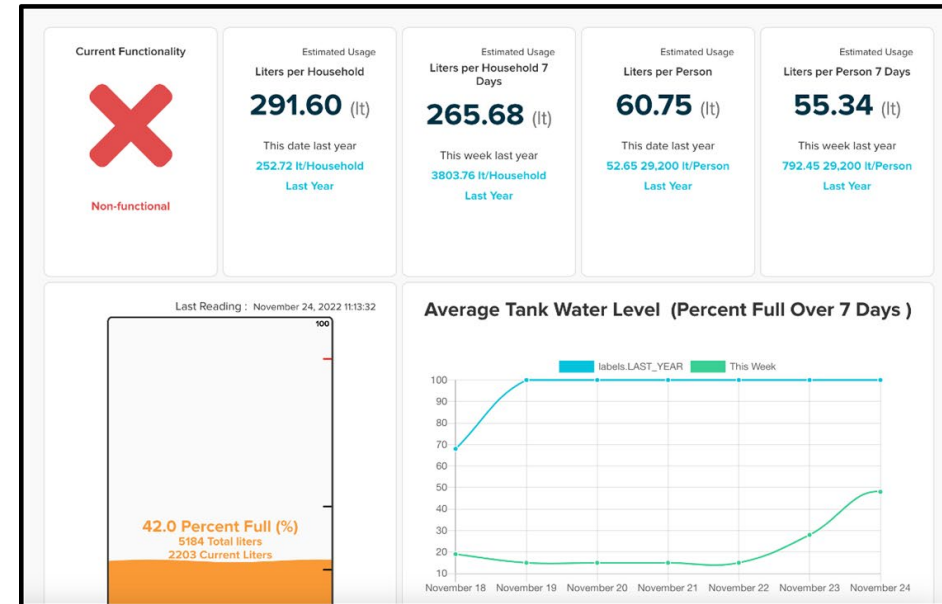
Current Functionality

Non-functional

Estimated Usage
Liters per Household
291.60 (lt)
This date last year
252.72 lt/Household
Last Year

Estimated Usage
Liters per Household 7 Days
265.68 (lt)
This week last year
3803.76 lt/Household
Last Year

Estimated Usage
Liters per Person
60.75 (lt)
This date last year
52.65 29,200 lt/Person
Last Year

Estimated Usage
Liters per Person 7 Days
55.34 (lt)
This week last year
792.45 29,200 lt/Person
Last Year

Last Reading : November 24, 2022 11:13:32
100
42.0 Percent Full (%)
5184 Total liters
2203 Current Liters

Average Tank Water Level (Percent Full Over 7 Days )

labels.LAST_YEAR
This Week

100
90
80
70
60
50
40
30
20
10

November 18 November 19 November 20 November 21 November 22 November 23 November 24